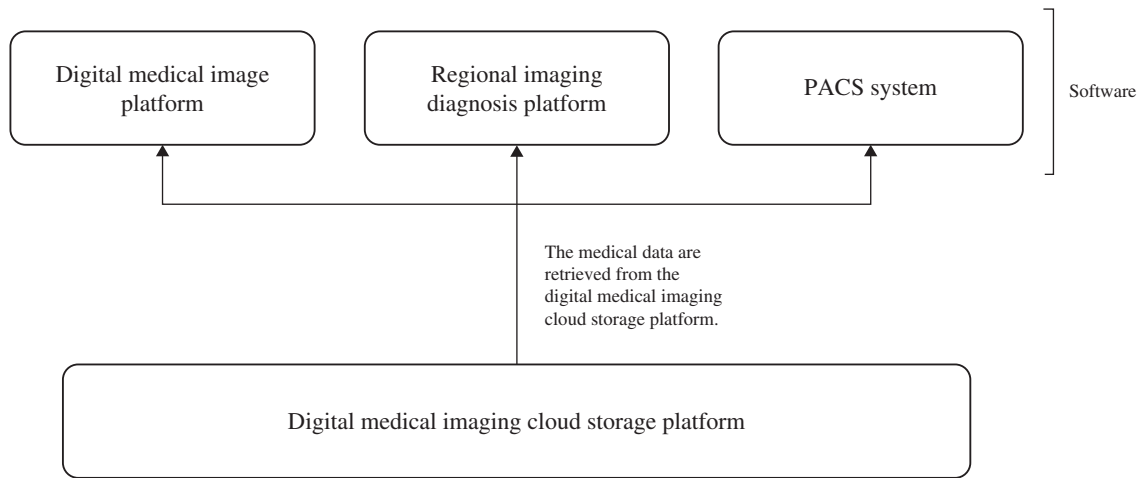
Digital medical image platform

Regional imaging diagnosis platform

PACS system

Software

The medical data are retrieved from the digital medical imaging cloud storage platform.

Digital medical imaging cloud storage platform